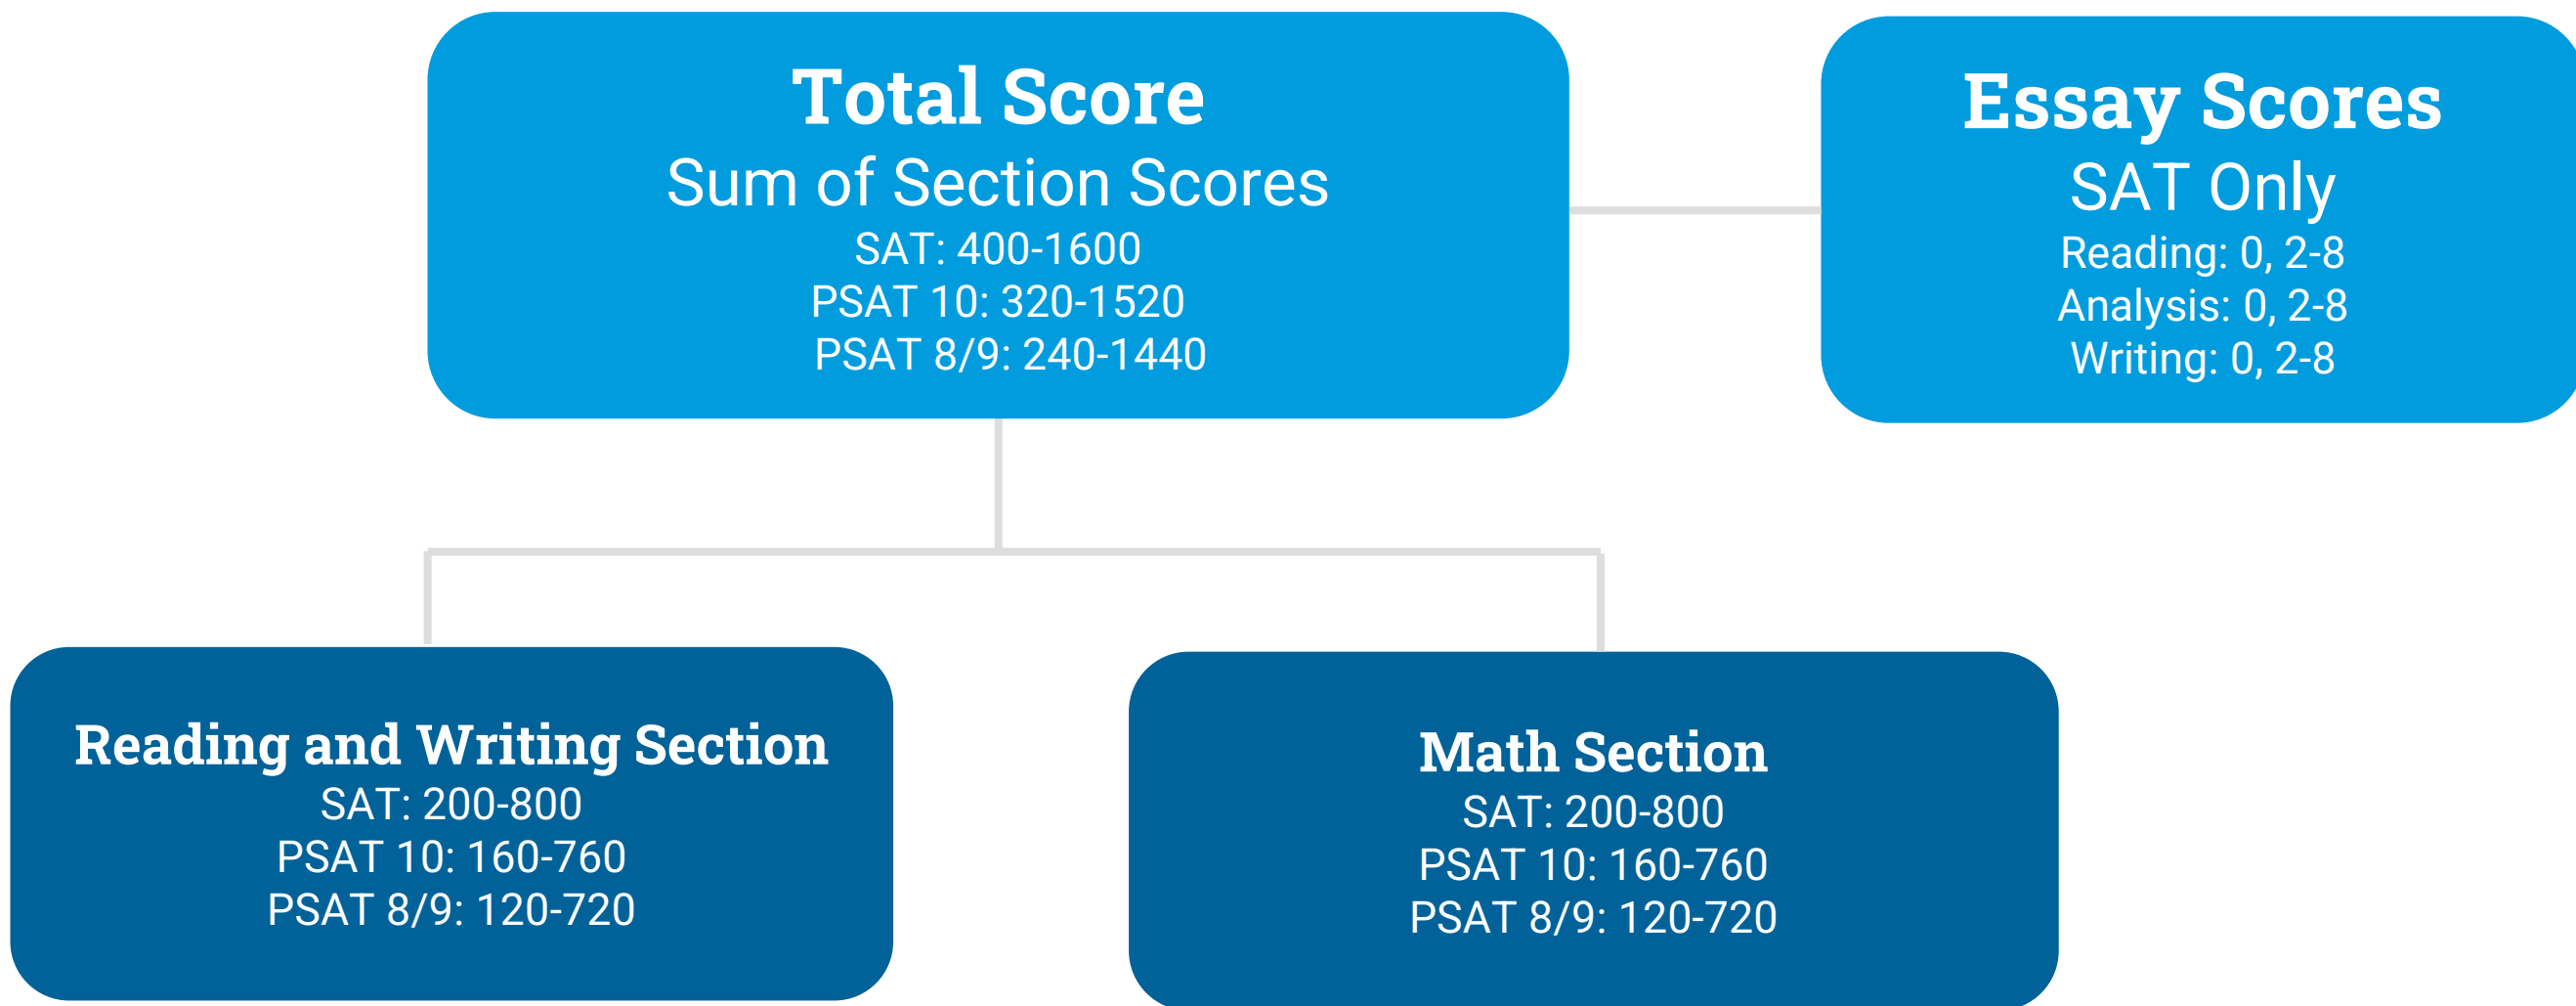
Total Score
Sum of Section Scores
SAT: 400-1600
PSAT 10: 320-1520
PSAT 8/9: 240-1440

Essay Scores
SAT Only
Reading: 0, 2-8
Analysis: 0, 2-8
Writing: 0, 2-8

Reading and Writing Section
SAT: 200-800
PSAT 10: 160-760
PSAT 8/9: 120-720

Math Section
SAT: 200-800
PSAT 10: 160-760
PSAT 8/9: 120-720